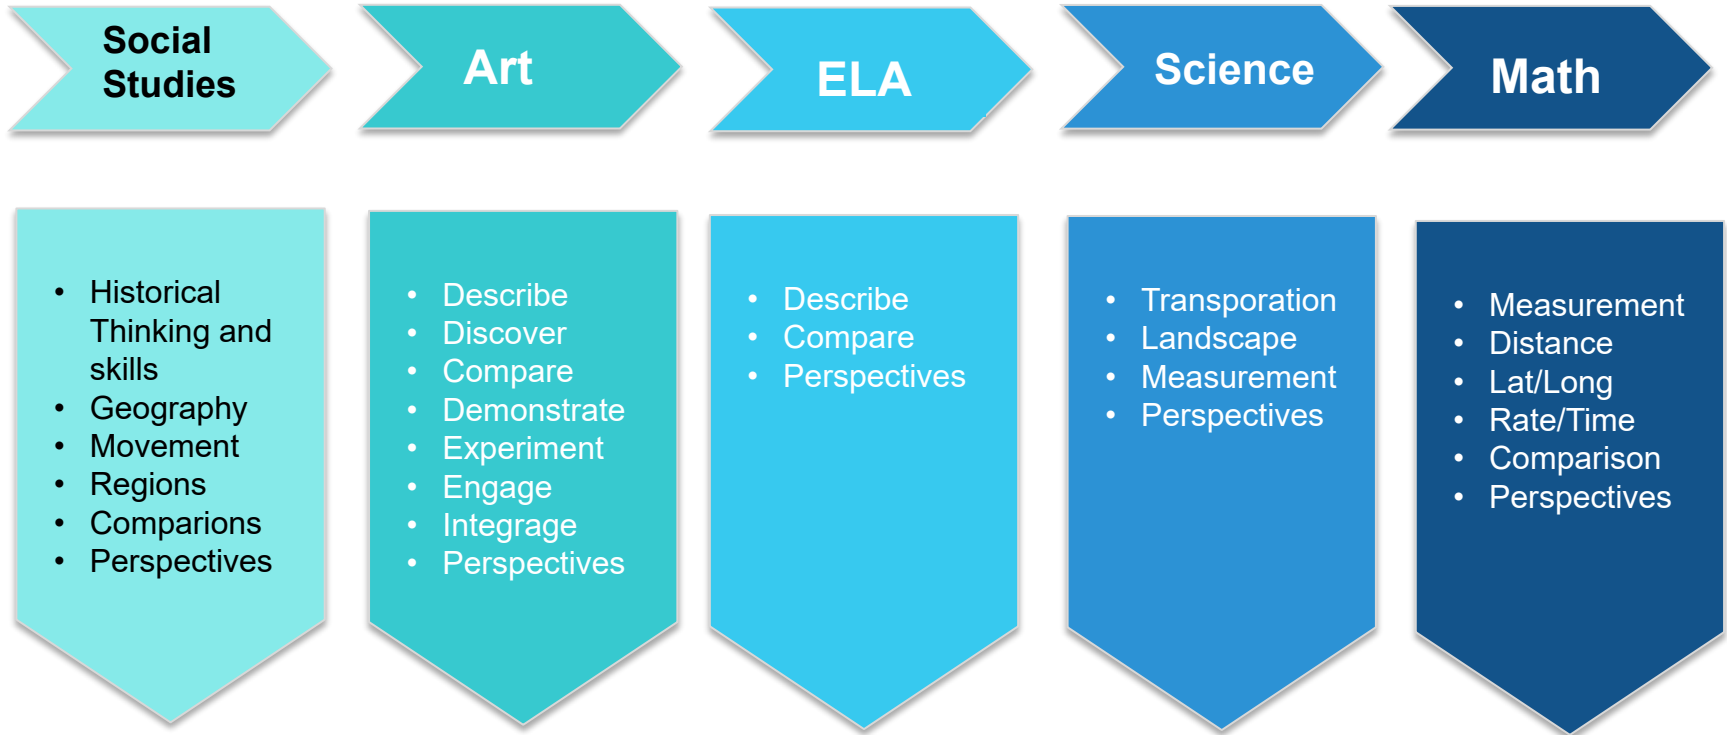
Social Studies

Art

ELA

Science

Math

- Historical Thinking and skills
- Geography
- Movement
- Regions
- Comparions
- Perspectives

- Describe
- Discover
- Compare
- Demonstrate
- Experiment
- Engage
- Integrage
- Perspectives

- Describe
- Compare
- Perspectives

- Transporation
- Landscape
- Measurement
- Perspectives

- Measurement
- Distance
- Lat/Long
- Rate/Time
- Comparison
- Perspectives